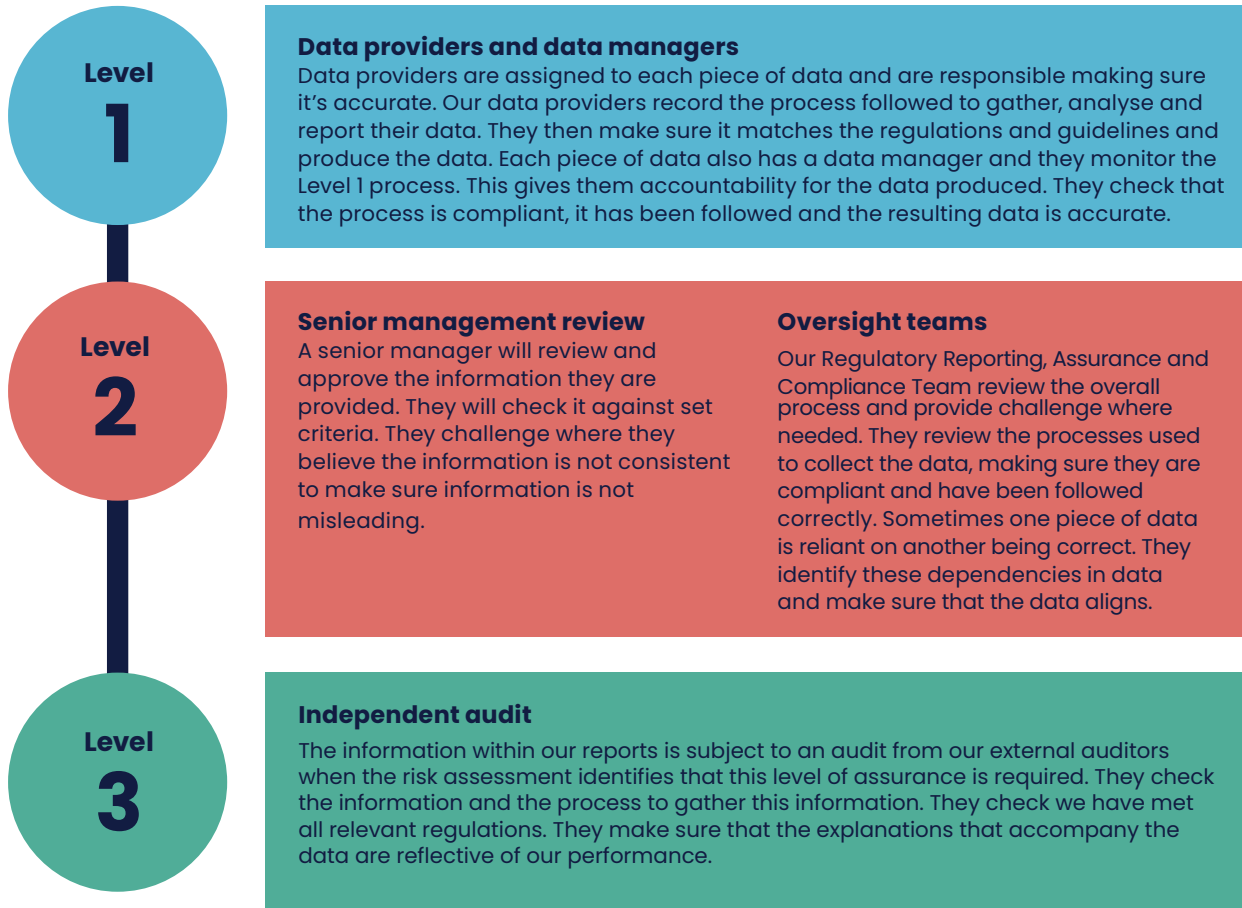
Level
1

Data providers and data managers
Data providers are assigned to each piece of data and are responsible making sure it's accurate. Our data providers record the process followed to gather, analyse and report their data. They then make sure it matches the regulations and guidelines and produce the data. Each piece of data also has a data manager and they monitor the Level 1 process. This gives them accountability for the data produced. They check that the process is compliant, it has been followed and the resulting data is accurate.

Level
2

Senior management review
A senior manager will review and approve the information they are provided. They will check it against set criteria. They challenge where they believe the information is not consistent to make sure information is not misleading.

Oversight teams
Our Regulatory Reporting, Assurance and Compliance Team review the overall process and provide challenge where needed. They review the processes used to collect the data, making sure they are compliant and have been followed correctly. Sometimes one piece of data is reliant on another being correct. They identify these dependencies in data and make sure that the data aligns.

Level
3

Independent audit
The information within our reports is subject to an audit from our external auditors when the risk assessment identifies that this level of assurance is required. They check the information and the process to gather this information. They check we have met all relevant regulations. They make sure that the explanations that accompany the data are reflective of our performance.